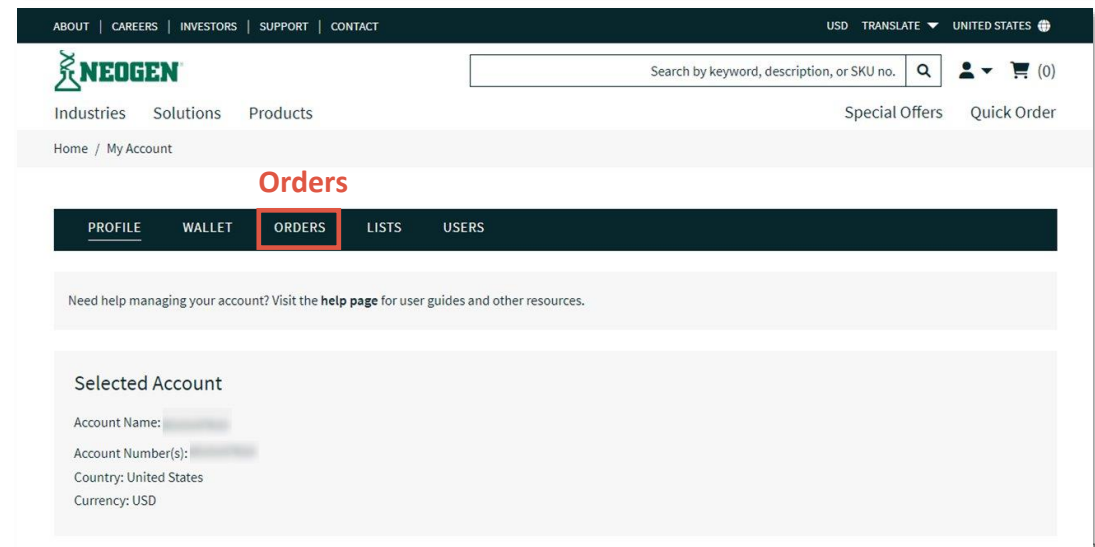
ABOUT | CAREERS | INVESTORS | SUPPORT | CONTACT

USD TRANSLATE UNITED STATES

NEOGEN

Search by keyword, description, or SKU no.

(0)

Industries Solutions Products

Special Offers Quick Order

Home / My Account

Orders

PROFILE WALLET ORDERS LISTS USERS

Need help managing your account? Visit the **help page** for user guides and other resources.

Selected Account

Account Name: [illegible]

Account Number(s): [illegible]

Country: United States

Currency: USD